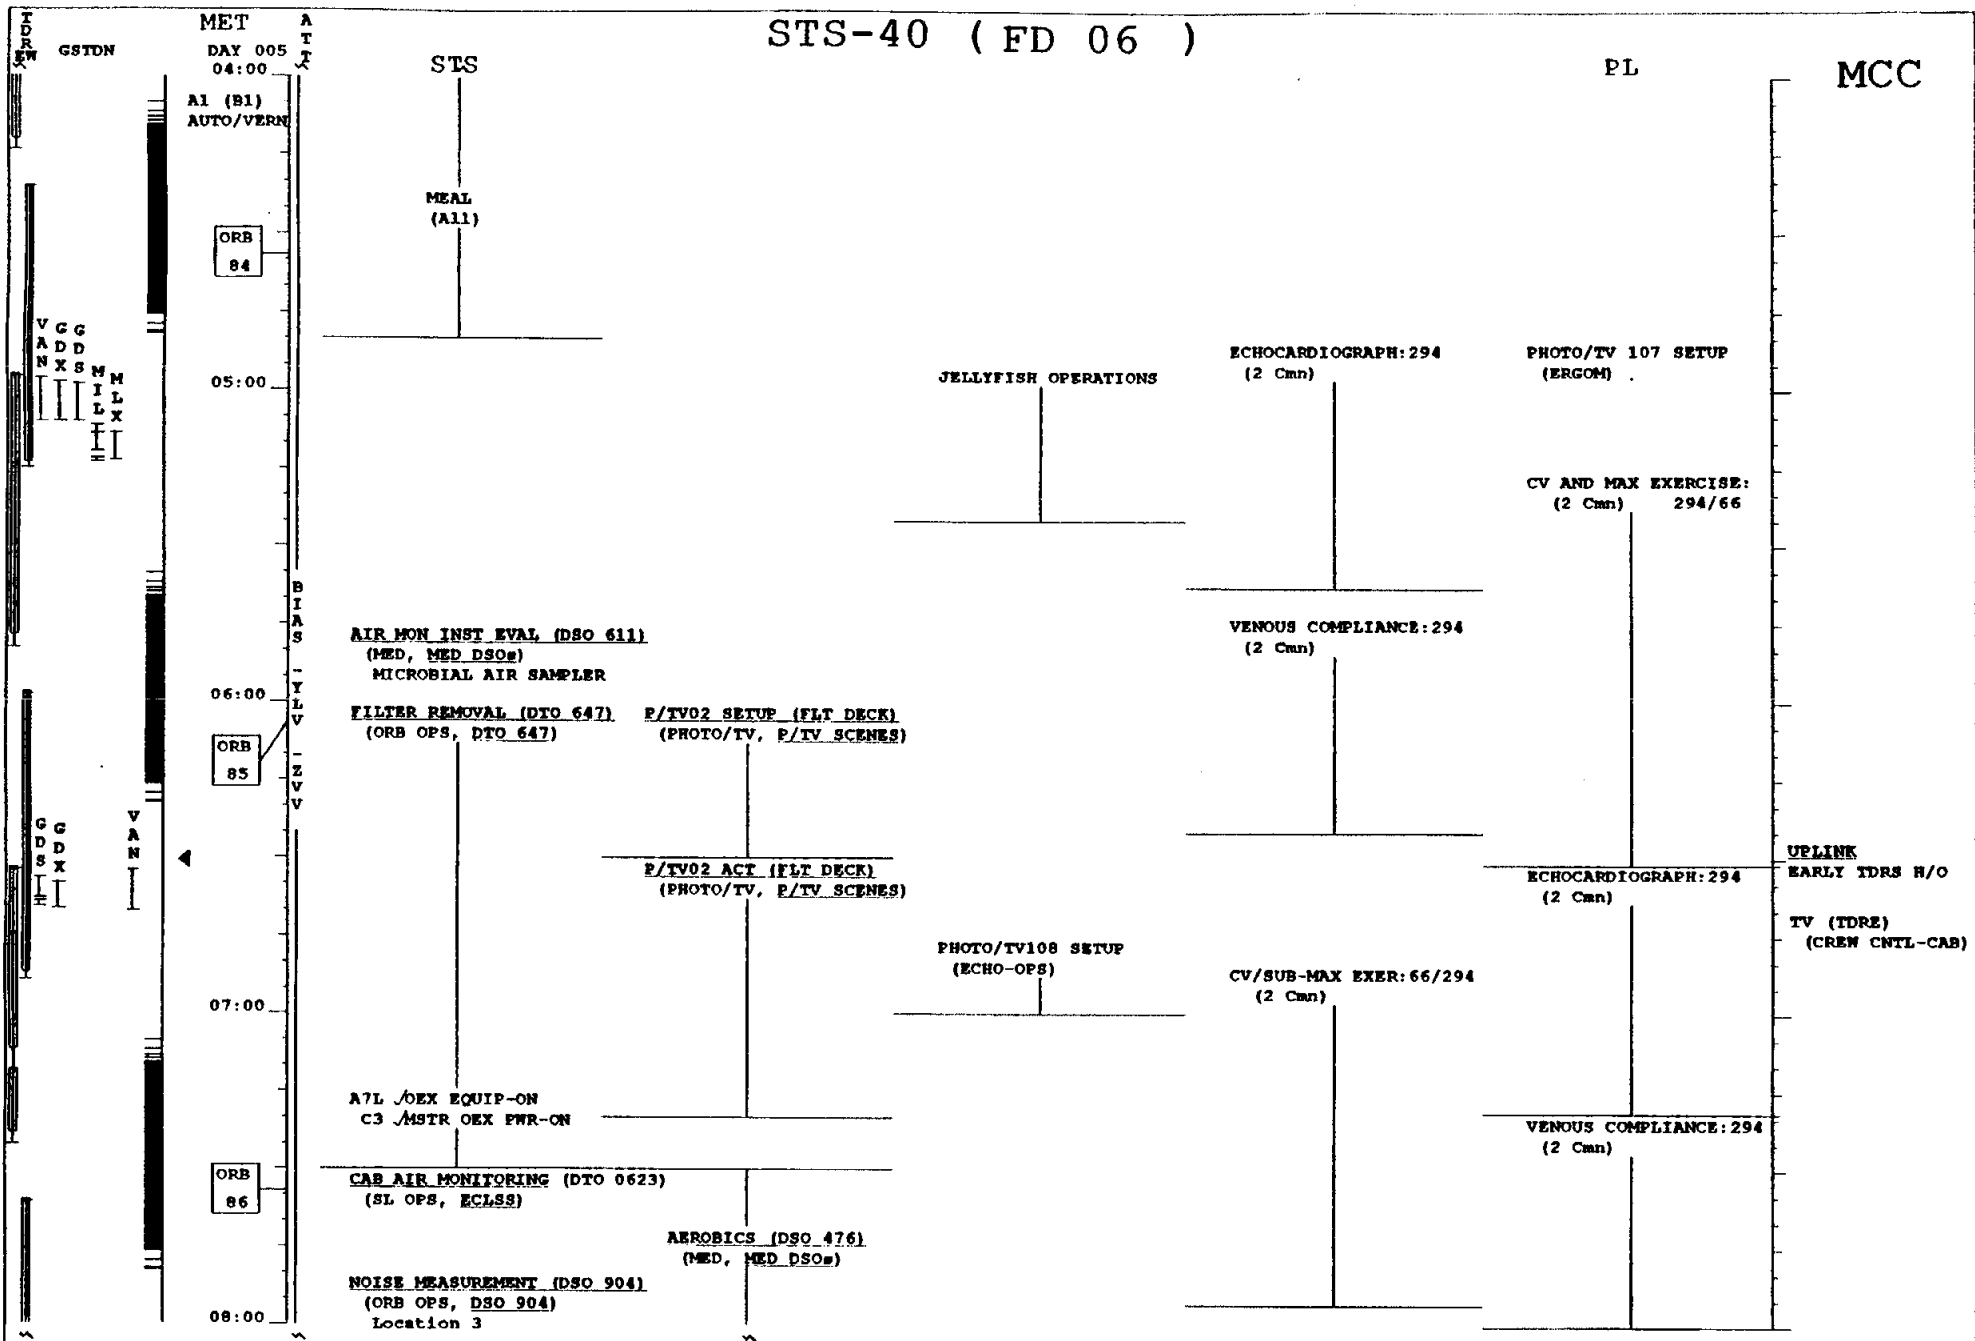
TDRE W GSTDN MET DAY 005 04:00 ATT

STS-40 ( FD 06 )

STS

PL

MCC

A1 (B1) AUTO/VERN

MEAL (All)

ORB 84

V A N G D X G D S M I L M L X

05:00

JELLYFISH OPERATIONS

ECHOCARDIOGRAPH:294 (2 Cmn)

PHOTO/TV 107 SETUP (ERGOM) .

CV AND MAX EXERCISE: (2 Cmn) 294/66

B I A S

AIR MON INST EVAL (DSO 611) (MED, MED DSOs) MICROBIAL AIR SAMPLER

VENOUS COMPLIANCE:294 (2 Cmn)

06:00

-Y L V

FILTER REMOVAL (DTO 647) (ORB OPS, DTO 647)

P/TV02 SETUP (FLT DECK) (PHOTO/TV, P/TV SCENES)

ORB 85

-Z V V

G D S G D X V A N

P/TV02 ACT (FLT DECK) (PHOTO/TV, P/TV SCENES)

ECHOCARDIOGRAPH:294 (2 Cmn)

UPLINK EARLY TDRS H/O

TV (TDRE) (CREW CNTL-CAB)

PHOTO/TV108 SETUP (ECHO-OPS)

CV/SUB-MAX EXER:66/294 (2 Cmn)

07:00

A7L √OEX EQUIP-ON C3 √MSTR OEX PWR-ON

VENOUS COMPLIANCE:294 (2 Cmn)

ORB 86

CAB AIR MONITORING (DTO 0623) (SL OPS, ECLSS)

AEROBICS (DSO 476) (MED, MED DSOs)

NOISE MEASUREMENT (DSO 904) (ORB OPS, DSO 904) Location 3

08:00